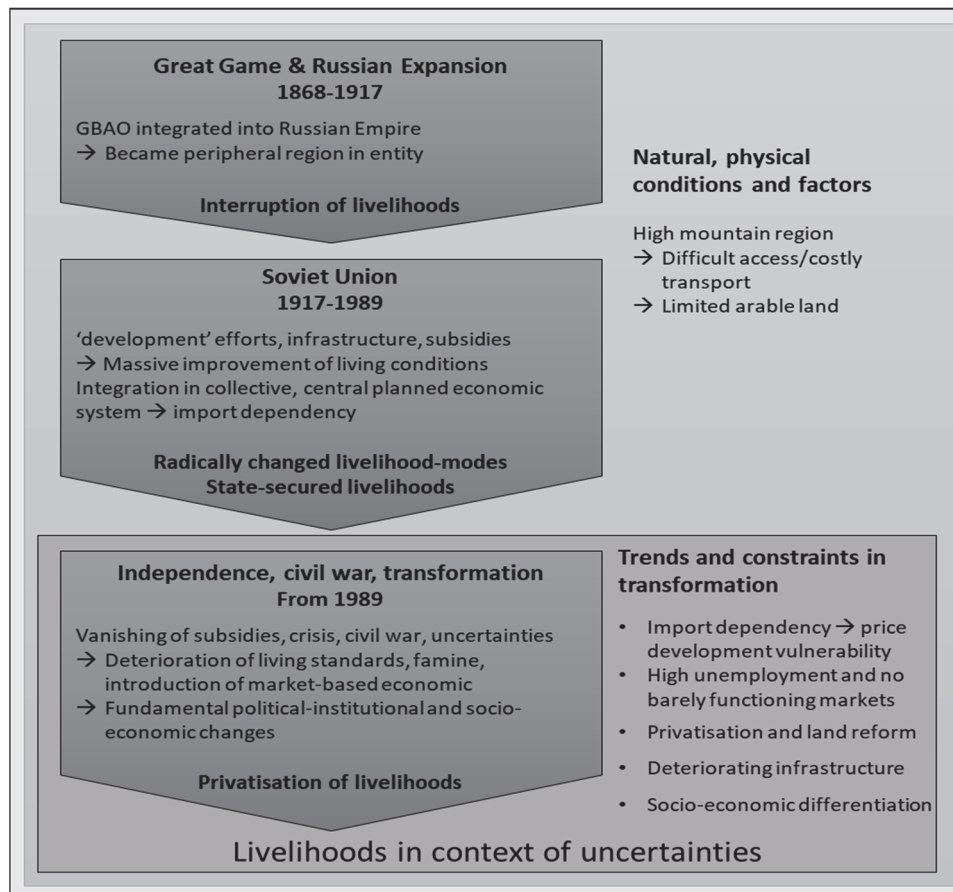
**Great Game & Russian Expansion**
**1868-1917**

GBAO integrated into Russian Empire
→ Became peripheral region in entity

**Interruption of livelihoods**

**Natural, physical conditions and factors**

High mountain region
→ Difficult access/costly transport
→ Limited arable land

**Soviet Union**
**1917-1989**

'development' efforts, infrastructure, subsidies
→ Massive improvement of living conditions
Integration in collective, central planned economic system → import dependency

**Radically changed livelihood-modes**
**State-secured livelihoods**

**Independence, civil war, transformation**
**From 1989**

Vanishing of subsidies, crisis, civil war, uncertainties
→ Deterioration of living standards, famine, introduction of market-based economic
→ Fundamental political-institutional and socio-economic changes

**Privatisation of livelihoods**

**Trends and constraints in transformation**

- Import dependency → price development vulnerability
- High unemployment and no barely functioning markets
- Privatisation and land reform
- Deteriorating infrastructure
- Socio-economic differentiation

Livelihoods in context of uncertainties